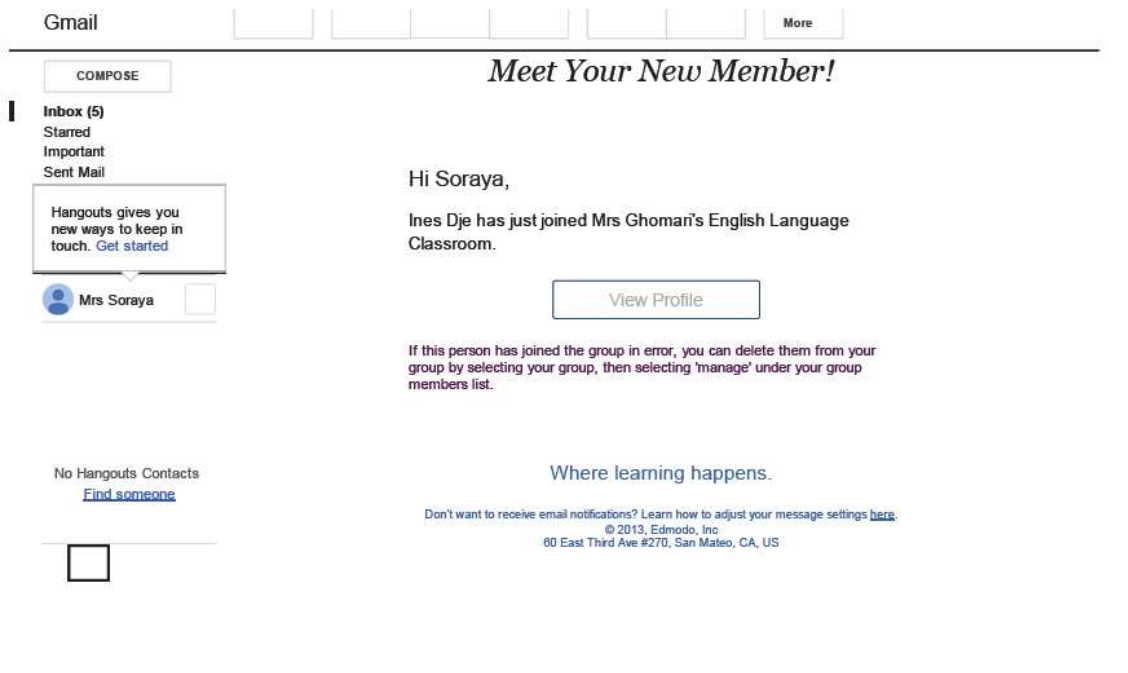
Gmail

More

COMPOSE

Inbox (5)
Starred
Important
Sent Mail

Hangouts gives you new ways to keep in touch. Get started

Mrs Soraya

No Hangouts Contacts
Find someone

Meet Your New Member!

Hi Soraya,

Ines Dje has just joined Mrs Ghomari's English Language Classroom.

View Profile

If this person has joined the group in error, you can delete them from your group by selecting your group, then selecting 'manage' under your group members list.

Where learning happens.

Don't want to receive email notifications? Learn how to adjust your message settings here.
© 2013, Edmodo, Inc
60 East Third Ave #270, San Mateo, CA, US